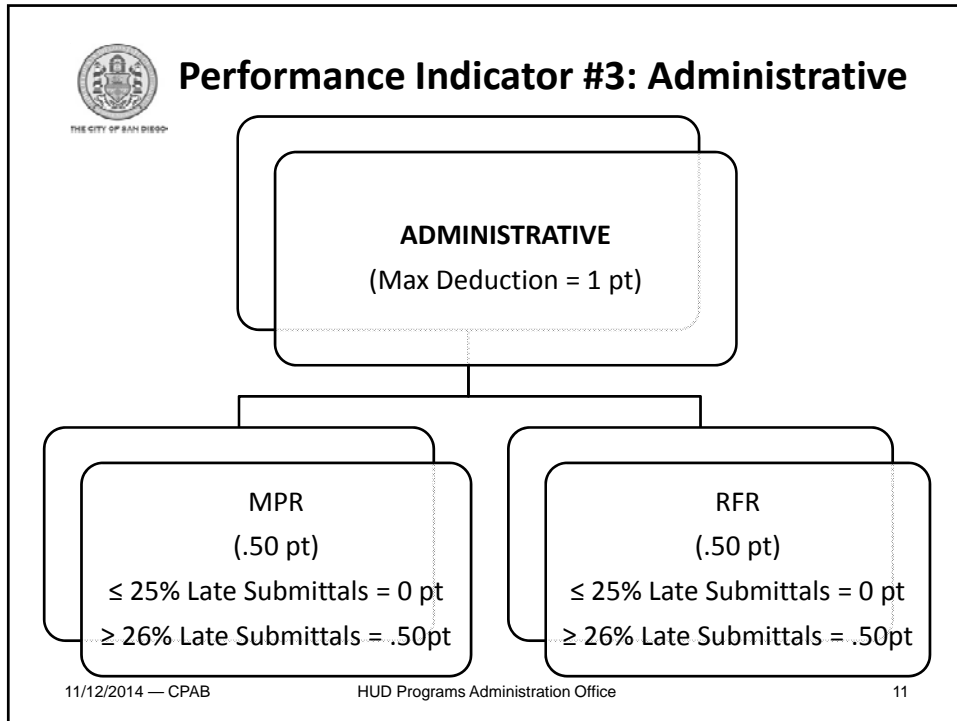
THE CITY OF SAN DIEGO

Performance Indicator #3: Administrative

ADMINISTRATIVE
(Max Deduction = 1 pt)

MPR
(.50 pt)
≤ 25% Late Submittals = 0 pt
≥ 26% Late Submittals = .50pt

RFR
(.50 pt)
≤ 25% Late Submittals = 0 pt
≥ 26% Late Submittals = .50pt

11/12/2014 — CPAB HUD Programs Administration Office 11